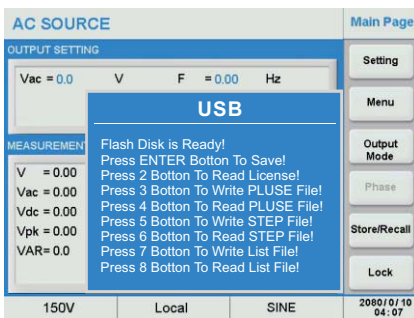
AC SOURCE

Main Page

OUTPUT SETTING

Vac = 0.0 V F = 0.00 Hz

Setting

Menu

USB

Flash Disk is Ready!
Press ENTER Botton To Save!
Press 2 Botton To Read License!
Press 3 Botton To Write PLUSE File!
Press 4 Botton To Read PLUSE File!
Press 5 Botton To Write STEP File!
Press 6 Botton To Read STEP File!
Press 7 Botton To Write List File!
Press 8 Botton To Read List File!

MEASUREMENT

V = 0.00
Vac = 0.00
Vdc = 0.00
Vpk = 0.00
VAR= 0.0

Output Mode

Phase

Store/Recall

Lock

150V

Local

SINE

2080/0/10 04:07